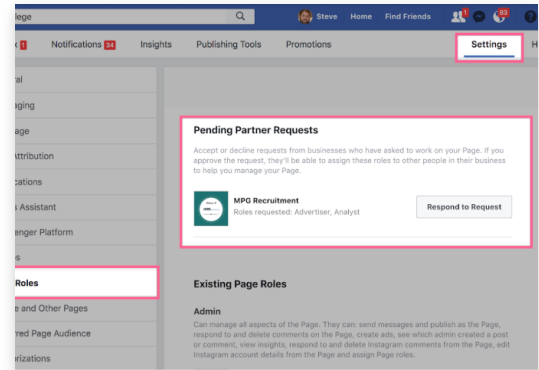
llege

Steve Home Find Friends 1 83

1 Notifications 34 Insights Publishing Tools Promotions Settings H

ral
aging
age
Attribution
ications
s Assistant
enger Platform
s
Roles
e and Other Pages
red Page Audience
orizations

Pending Partner Requests

Accept or decline requests from businesses who have asked to work on your Page. If you approve the request, they'll be able to assign these roles to other people in their business to help you manage your Page.

MPG Recruitment
Roles requested: Advertiser, Analyst

Respond to Request

Existing Page Roles

Admin
Can manage all aspects of the Page. They can: send messages and publish as the Page, respond to and delete comments on the Page, create ads, see which admin created a post or comment, view insights, respond to and delete Instagram comments from the Page, edit Instagram account details from the Page and assign Page roles.